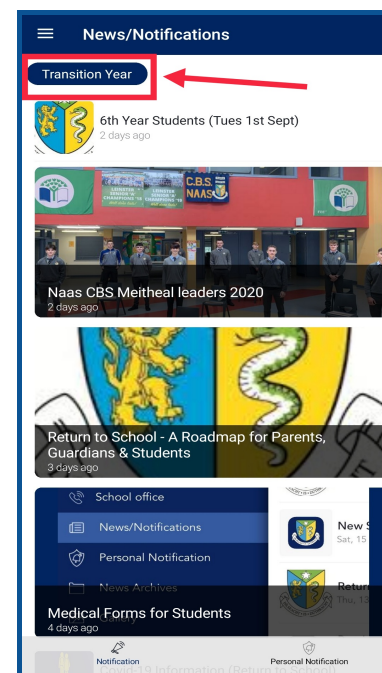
News/Notifications

Transition Year

6th Year Students (Tues 1st Sept)
2 days ago

LEINSTER SENIOR 'B' CHAMPIONS '16

LEINSTER SENIOR 'B' CHAMPIONS '18

C.B.S. NAAS

Naas CBS Meitheal leaders 2020
2 days ago

Return to School - A Roadmap for Parents, Guardians & Students
3 days ago

School office

News/Notifications

Personal Notification

News Archives

New S
Sat, 15

Retur
Thu, 1

Medical Forms for Students
4 days ago

Covid-19 Information (Return to School)

Notification

Personal Notification